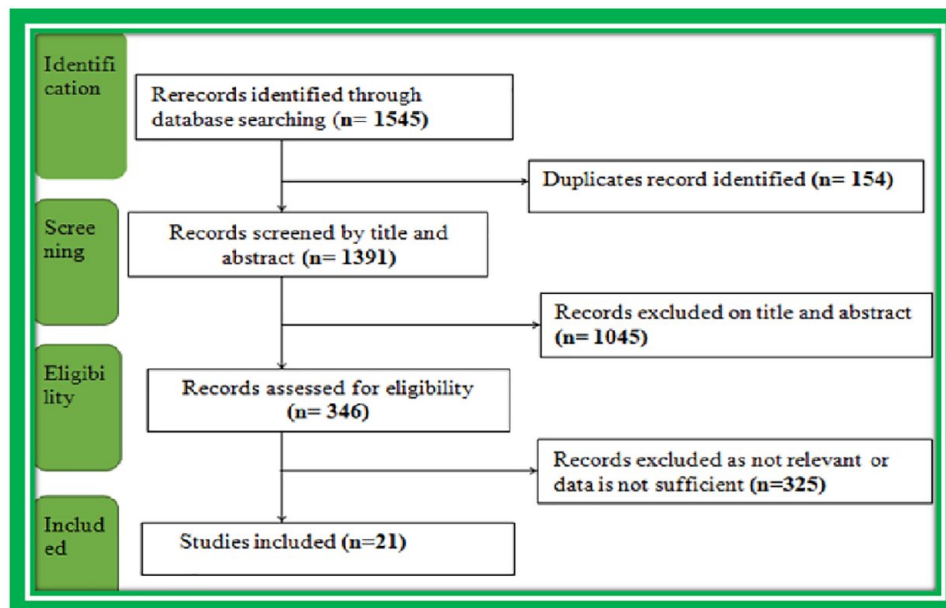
Identification

Rerecords identified through database searching (n= 1545)

Duplicates record identified (n= 154)

Screening

Records screened by title and abstract (n= 1391)

Records excluded on title and abstract (n= 1045)

Eligibility

Records assessed for eligibility (n= 346)

Records excluded as not relevant or data is not sufficient (n=325)

Included

Studies included (n=21)